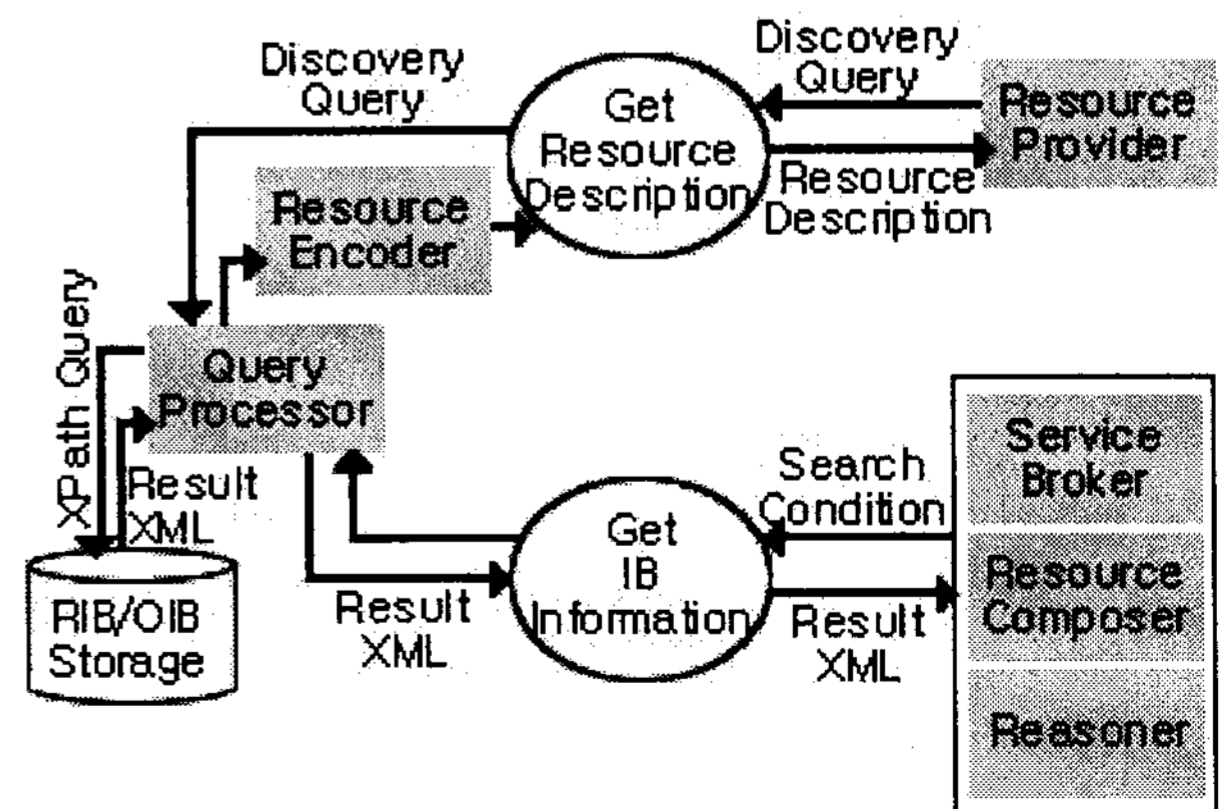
Discovery Query

Get Resource Description

Discovery Query

Resource Provider

Resource Description

Resource Encoder

XPath Query

Query Processor

Result XML

RIB/OIB Storage

Service Broker

Search Condition

Get IB Information

Resource Composer

Result XML

Result XML

Reasoner